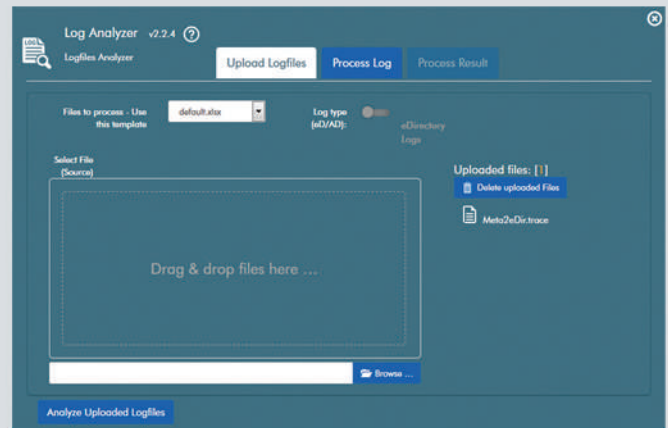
Log Analyzer v2.2.4 ?

Logfiles Analyzer

Upload Logfiles

Process Log

Process Result

Files to process - Use this template

default.xlsx

Log type (eD/AD):

eDirectory Logs

Select File (Source)

Drag & drop files here …

Browse …

Uploaded files: [1]

Delete uploaded Files

Meta2eDir.trace

Analyze Uploaded Logfiles